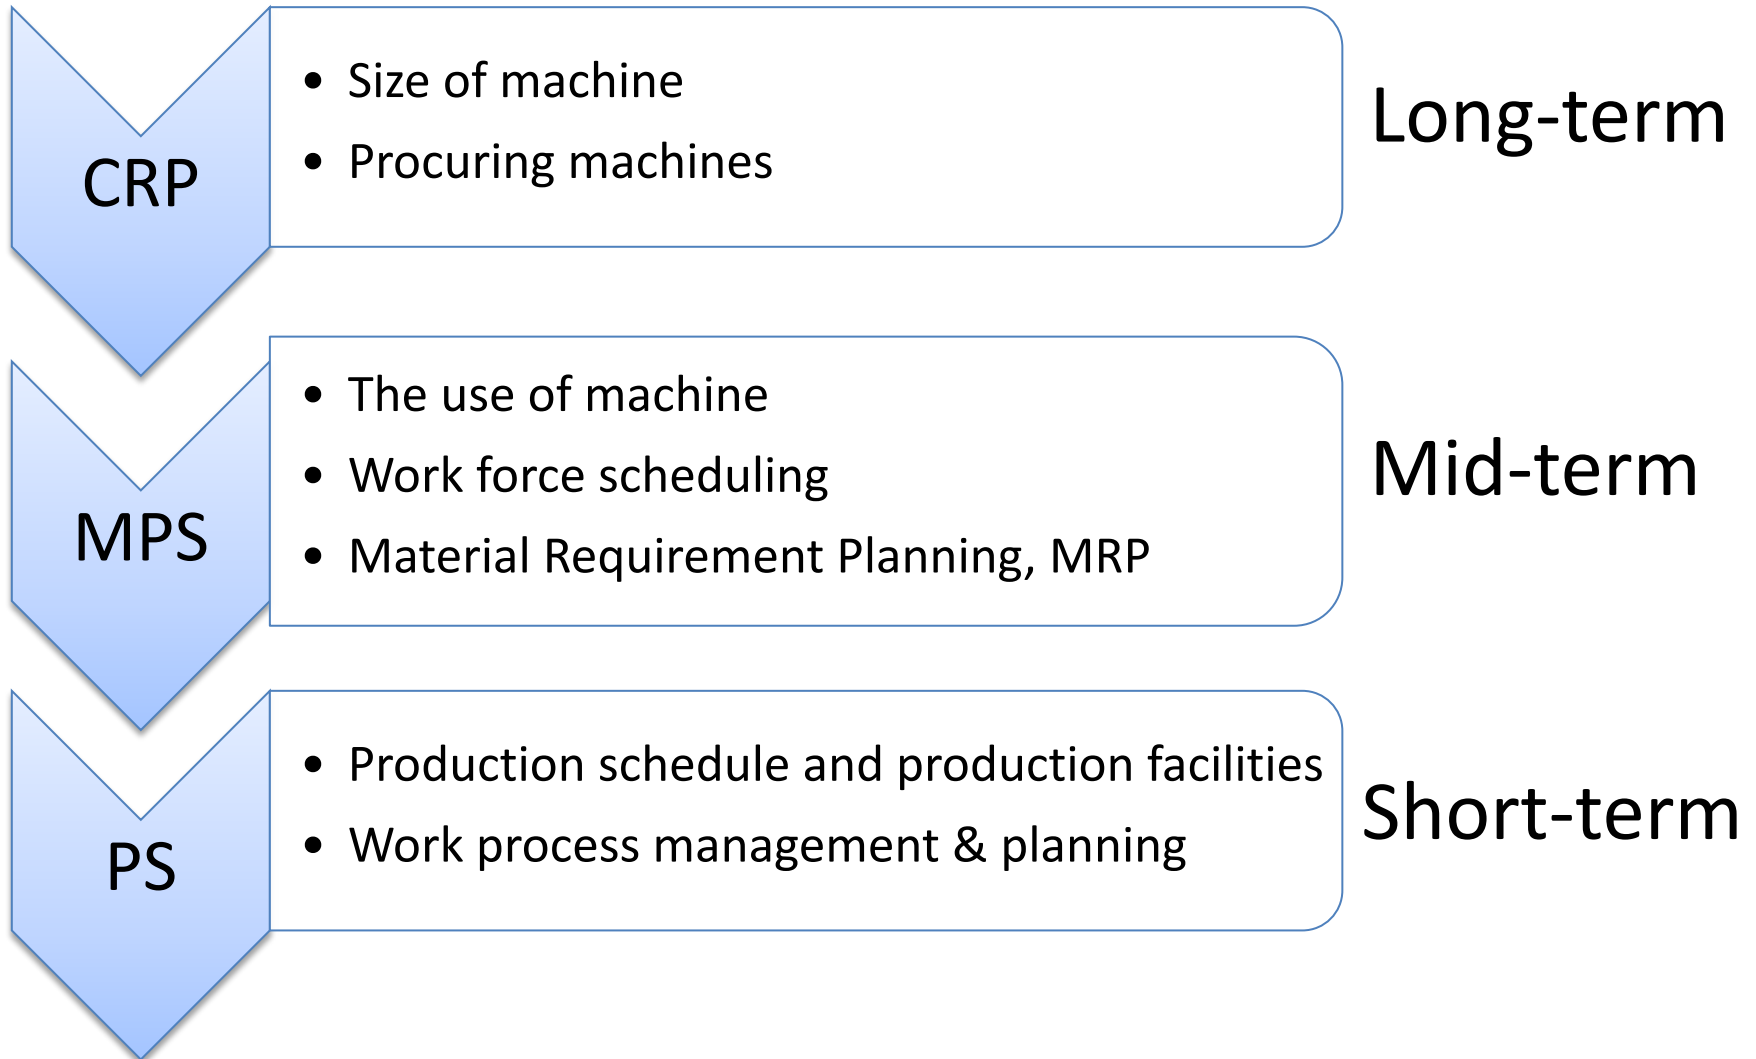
CRP

- Size of machine
- Procuring machines

Long-term

MPS

- The use of machine
- Work force scheduling
- Material Requirement Planning, MRP

Mid-term

PS

- Production schedule and production facilities
- Work process management & planning

Short-term